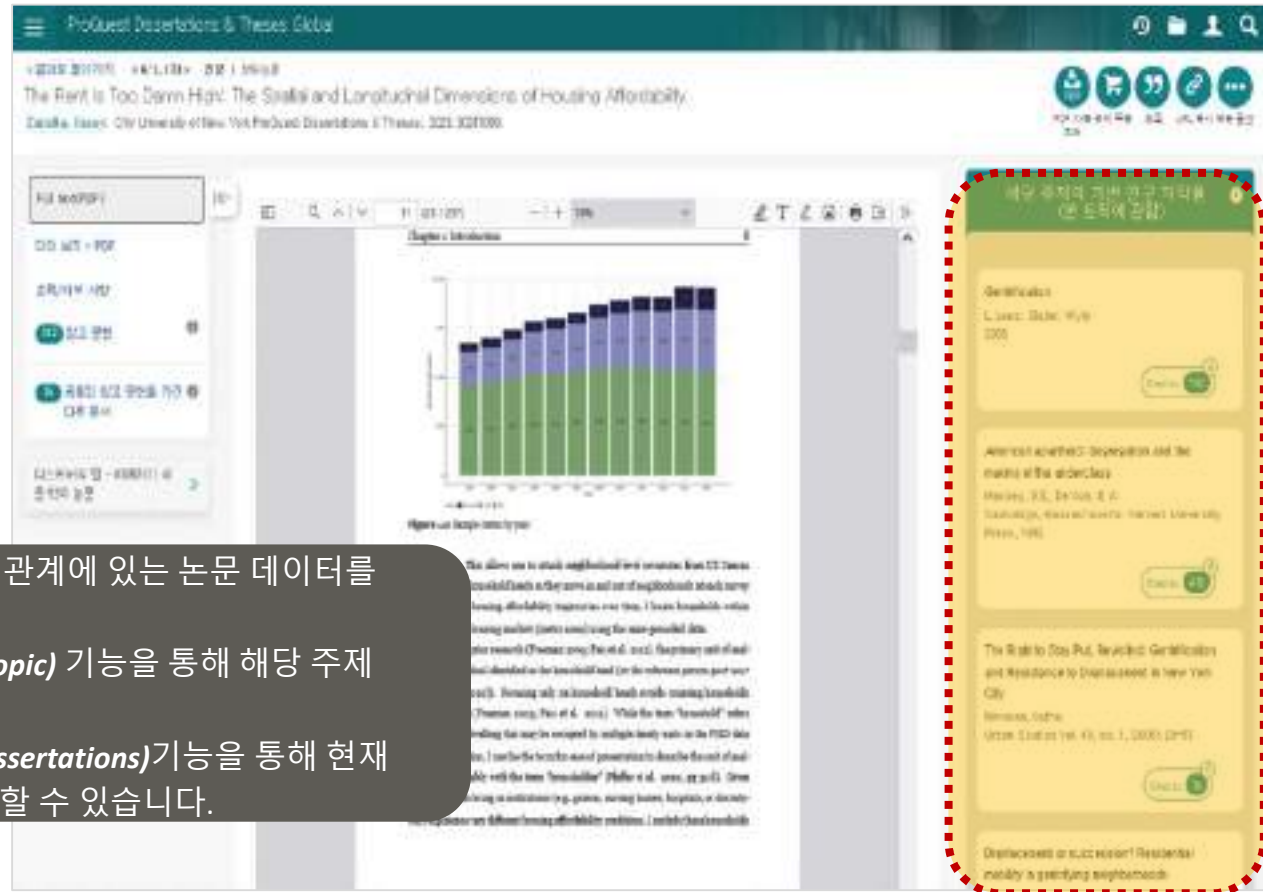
ProQuest Dissertations & Theses Global

The Rent is Too Damn High: The Spatial and Longitudinal Dimensions of Housing Affordability

Chapter 1. Introduction

Figure Sample sizes by year

Gentrification
L. Lees, Slater, Wyly
2008

American apartheid: Segregation and the making of the underclass
Massey, D.S., Denton, N.A.
Cambridge, Massachusetts: Harvard University Press, 1993

The Right to Stay Put, Revisited: Gentrification and Resistance to Displacement in New York City
Newman, Kathe
Urban Studies Vol. 43, no. 1, (2006): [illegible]

Displacement or succession? Residential mobility in gentrifying neighborhoods

관계에 있는 논문 데이터를

opic) 기능을 통해 해당 주제

ssertations)기능을 통해 현재
할 수 있습니다.